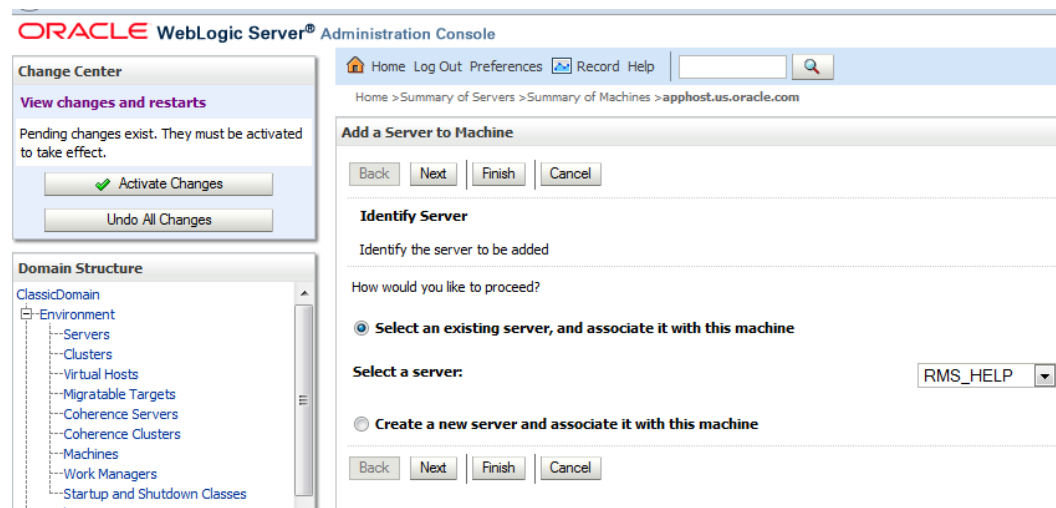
ORACLE WebLogic Server® Administration Console

Change Center

View changes and restarts

Pending changes exist. They must be activated to take effect.

Activate Changes

Undo All Changes

Domain Structure

ClassicDomain
Environment
Servers
Clusters
Virtual Hosts
Migratable Targets
Coherence Servers
Coherence Clusters
Machines
Work Managers
Startup and Shutdown Classes

Home Log Out Preferences Record Help

Home >Summary of Servers >Summary of Machines >apphost.us.oracle.com

Add a Server to Machine

Back Next Finish Cancel

Identify Server

Identify the server to be added

How would you like to proceed?

Select an existing server, and associate it with this machine

Select a server: RMS_HELP

Create a new server and associate it with this machine

Back Next Finish Cancel